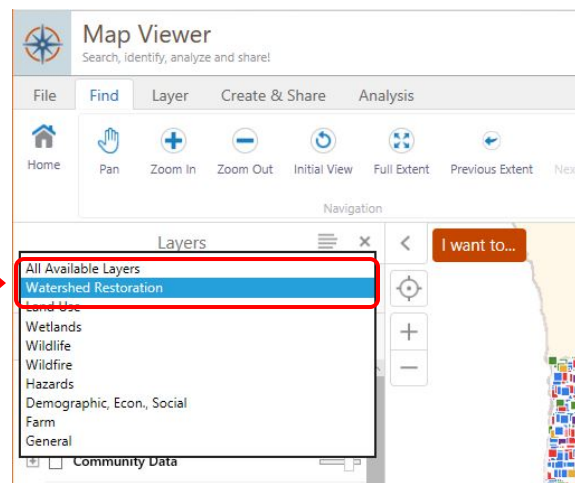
Map Viewer
Search, identify, analyze and share!

File Find Layer Create & Share Analysis

Home Pan Zoom In Zoom Out Initial View Full Extent Previous Extent Nex

Navigation

Layers

I want to...

All Available Layers
Watershed Restoration
Land Use
Wetlands
Wildlife
Wildfire
Hazards
Demographic, Econ., Social
Farm
General

Community Data